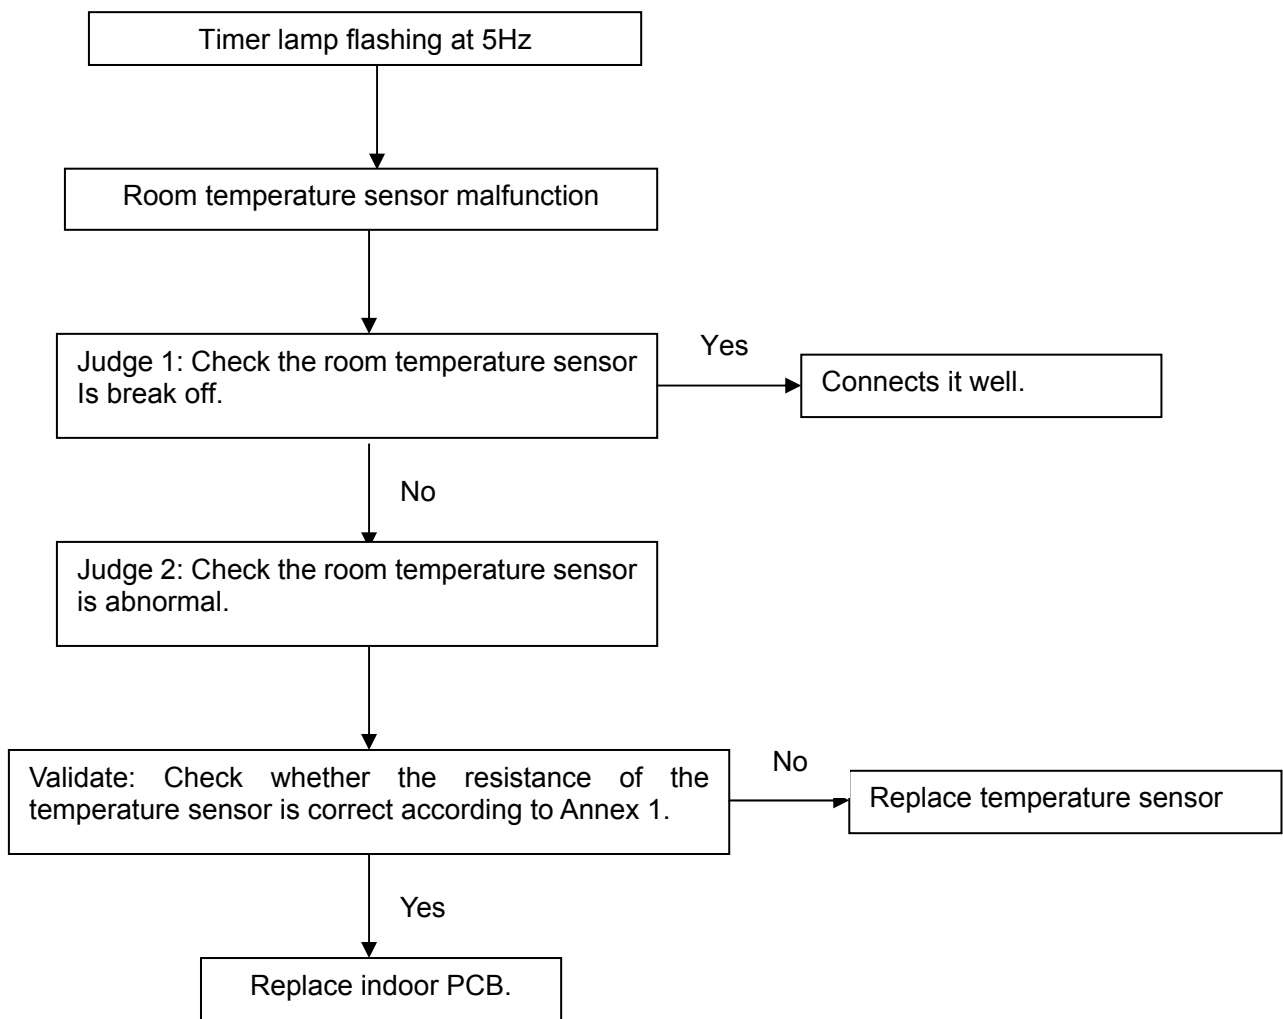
Timer lamp flashing at 5Hz

Room temperature sensor malfunction

Judge 1: Check the room temperature sensor Is break off.

Yes

Connects it well.

No

Judge 2: Check the room temperature sensor is abnormal.

Validate: Check whether the resistance of the temperature sensor is correct according to Annex 1.

No

Replace temperature sensor

Yes

Replace indoor PCB.